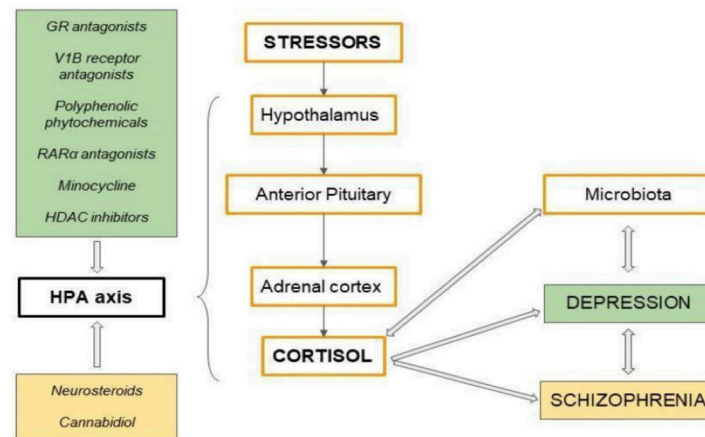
GR antagonists

V1B receptor antagonists

Polyphenolic phytochemicals

RARα antagonists

Minocycline

HDAC inhibitors

HPA axis

Neurosteroids

Cannabidiol

STRESSORS

Hypothalamus

Anterior Pituitary

Adrenal cortex

CORTISOL

Microbiota

DEPRESSION

SCHIZOPHRENIA